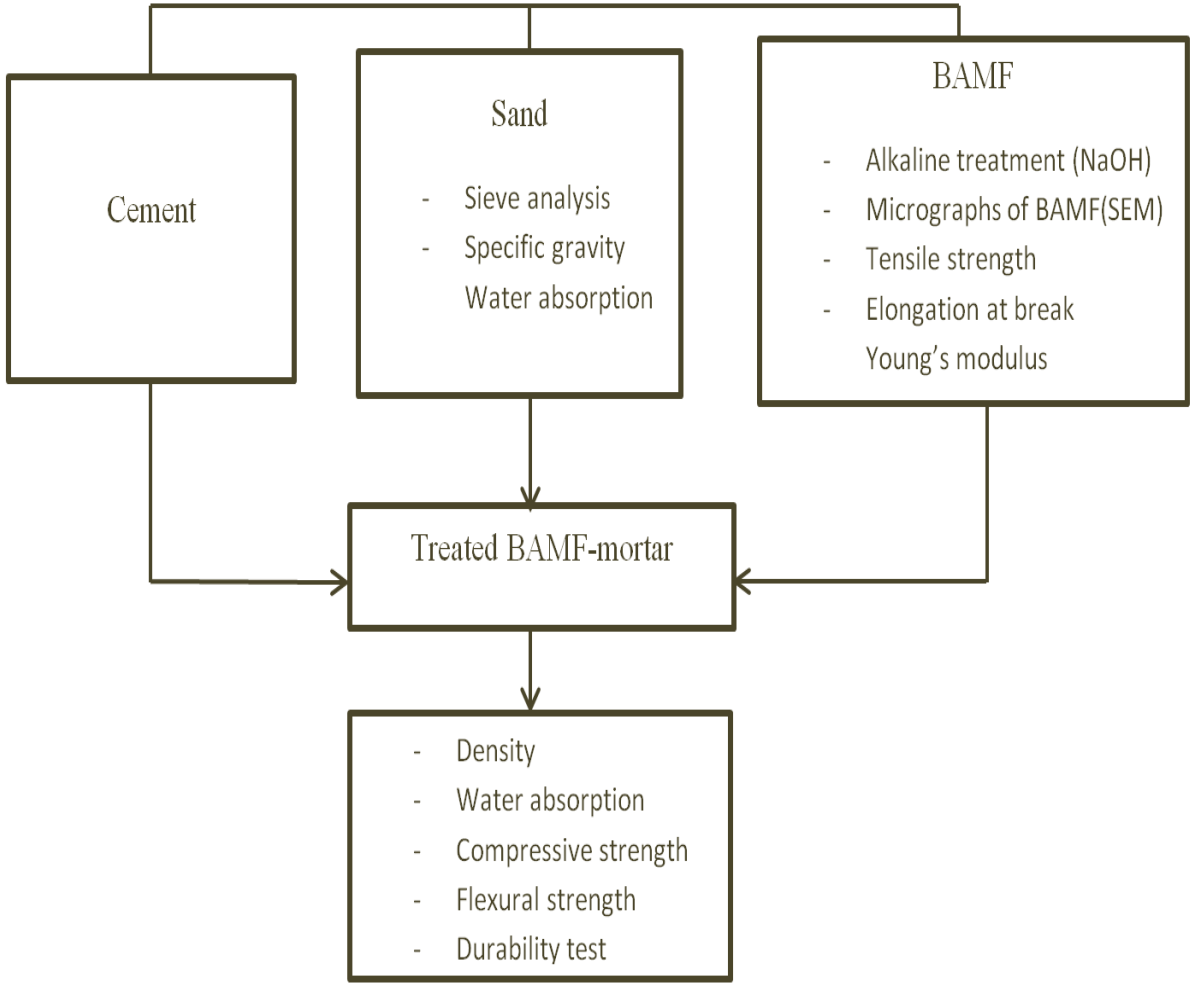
Cement

Sand

- Sieve analysis
- Specific gravity
Water absorption

BAMF

- Alkaline treatment (NaOH)
- Micrographs of BAMF(SEM)
- Tensile strength
- Elongation at break
Young’s modulus

Treated BAMF-mortar

- Density
- Water absorption
- Compressive strength
- Flexural strength
- Durability test